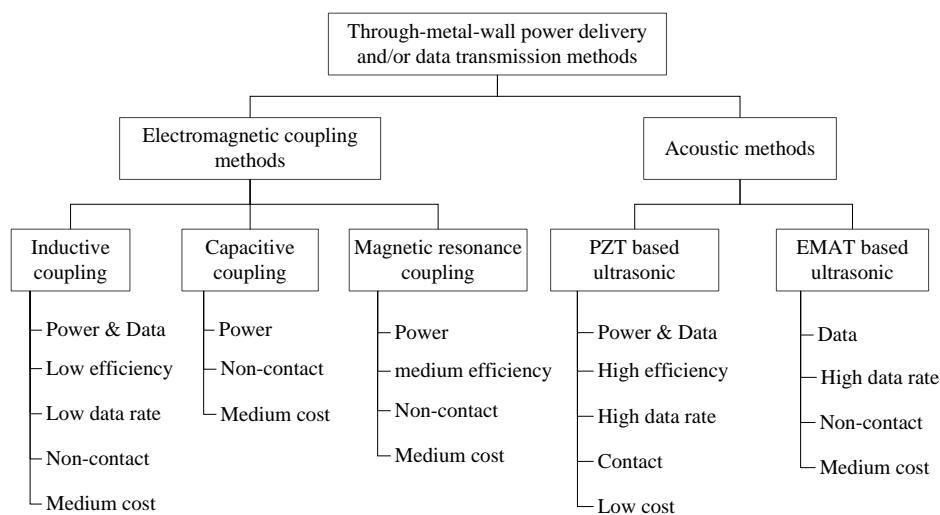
Through-metal-wall power delivery and/or data transmission methods

Electromagnetic coupling methods

Acoustic methods

Inductive coupling

Power & Data
Low efficiency
Low data rate
Non-contact
Medium cost

Capacitive coupling

Power
Non-contact
Medium cost

Magnetic resonance coupling

Power
medium efficiency
Non-contact
Medium cost

PZT based ultrasonic

Power & Data
High efficiency
High data rate
Contact
Low cost

EMAT based ultrasonic

Data
High data rate
Non-contact
Medium cost